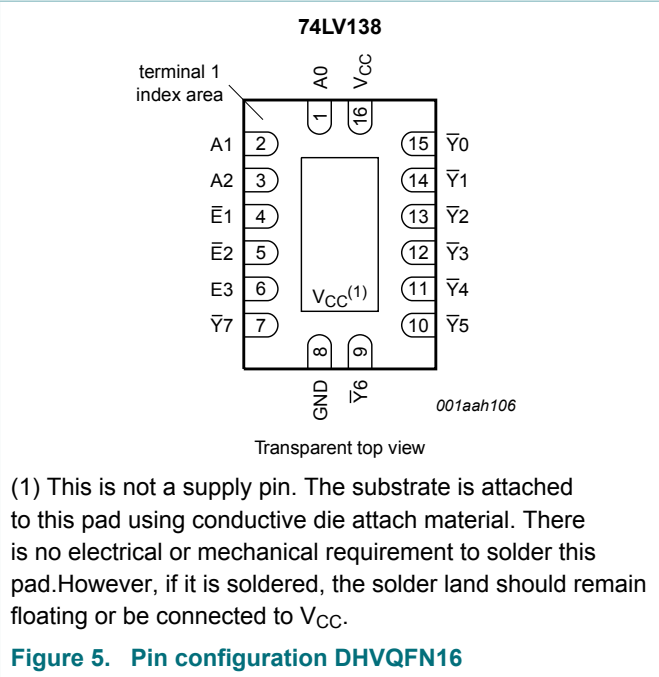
74LV138

terminal 1 index area

A0 $V_{CC}$

1 16

A1 2
A2 3
$\overline{E}1$ 4
$\overline{E}2$ 5
E3 6
$\overline{Y}7$ 7

15 $\overline{Y}0$
14 $\overline{Y}1$
13 $\overline{Y}2$
12 $\overline{Y}3$
11 $\overline{Y}4$
10 $\overline{Y}5$

$V_{CC}^{(1)}$

8 9

GND $\overline{Y}6$

001aah106

Transparent top view

(1) This is not a supply pin. The substrate is attached to this pad using conductive die attach material. There is no electrical or mechanical requirement to solder this pad.However, if it is soldered, the solder land should remain floating or be connected to $V_{CC}$.

Figure 5. Pin configuration DHVQFN16